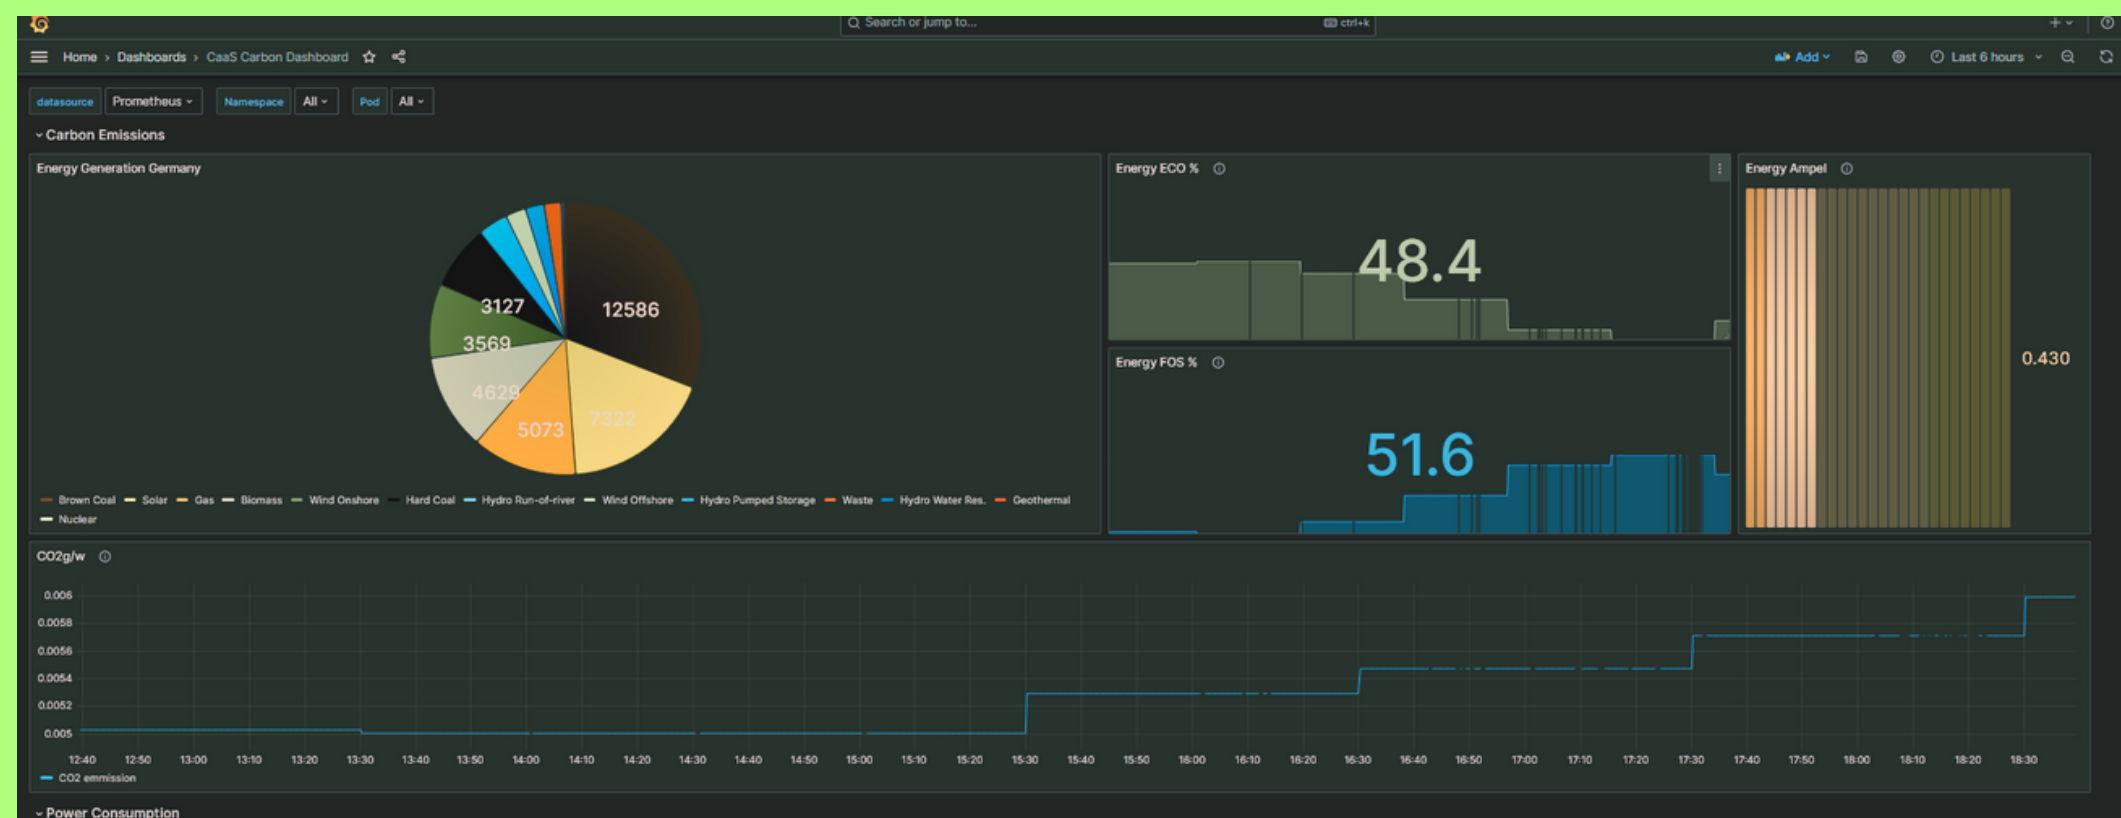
Search or jump to... ctrl+k

Home › Dashboards › CaaS Carbon Dashboard

Add Last 6 hours

datasource Prometheus Namespace All Pod All

Carbon Emissions

Energy Generation Germany

12586
3127
3569
4629
5073
7322

Brown Coal Solar Gas Biomass Wind Onshore Hard Coal Hydro Run-of-river Wind Offshore Hydro Pumped Storage Waste Hydro Water Res. Geothermal Nuclear

Energy ECO %

48.4

Energy FOS %

51.6

Energy Ampel

0.430

CO2g/w

0.006
0.0058
0.0056
0.0054
0.0052
0.005

12:40 12:50 13:00 13:10 13:20 13:30 13:40 13:50 14:00 14:10 14:20 14:30 14:40 14:50 15:00 15:10 15:20 15:30 15:40 15:50 16:00 16:10 16:20 16:30 16:40 16:50 17:00 17:10 17:20 17:30 17:40 17:50 18:00 18:10 18:20 18:30

CO2 emmission

Power Consumption